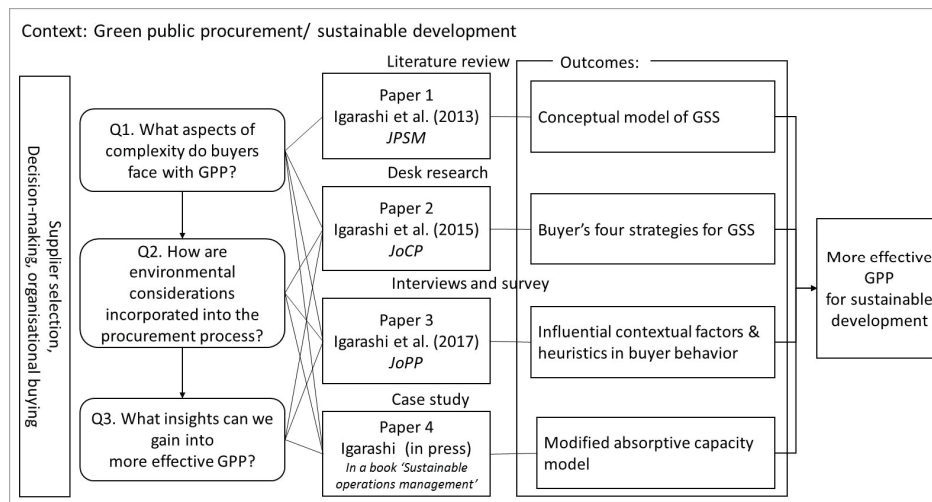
Context: Green public procurement/ sustainable development

Supplier selection, Decision-making, organisational buying

Q1. What aspects of complexity do buyers face with GPP?

Q2. How are environmental considerations incorporated into the procurement process?

Q3. What insights can we gain into more effective GPP?

Literature review

Paper 1
Igarashi et al. (2013)
*JPSM*

Desk research

Paper 2
Igarashi et al. (2015)
*JoCP*

Interviews and survey

Paper 3
Igarashi et al. (2017)
*JoPP*

Case study

Paper 4
Igarashi (in press)
*In a book 'Sustainable operations management'*

Outcomes:

Conceptual model of GSS

Buyer's four strategies for GSS

Influential contextual factors & heuristics in buyer behavior

Modified absorptive capacity model

More effective GPP for sustainable development